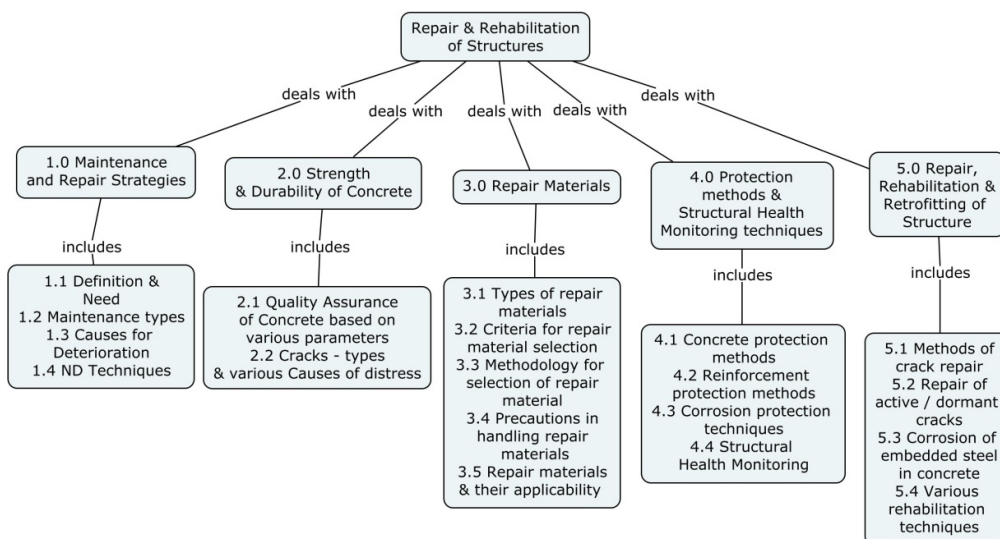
Repair & Rehabilitation of Structures

deals with

deals with

deals with

deals with

deals with

1.0 Maintenance and Repair Strategies

includes

1.1 Definition & Need
1.2 Maintenance types
1.3 Causes for Deterioration
1.4 ND Techniques

2.0 Strength & Durability of Concrete

includes

2.1 Quality Assurance of Concrete based on various parameters
2.2 Cracks - types & various Causes of distress

3.0 Repair Materials

includes

3.1 Types of repair materials
3.2 Criteria for repair material selection
3.3 Methodology for selection of repair material
3.4 Precautions in handling repair materials
3.5 Repair materials & their applicability

4.0 Protection methods & Structural Health Monitoring techniques

includes

4.1 Concrete protection methods
4.2 Reinforcement protection methods
4.3 Corrosion protection techniques
4.4 Structural Health Monitoring

5.0 Repair, Rehabilitation & Retrofitting of Structure

includes

5.1 Methods of crack repair
5.2 Repair of active / dormant cracks
5.3 Corrosion of embedded steel in concrete
5.4 Various rehabilitation techniques